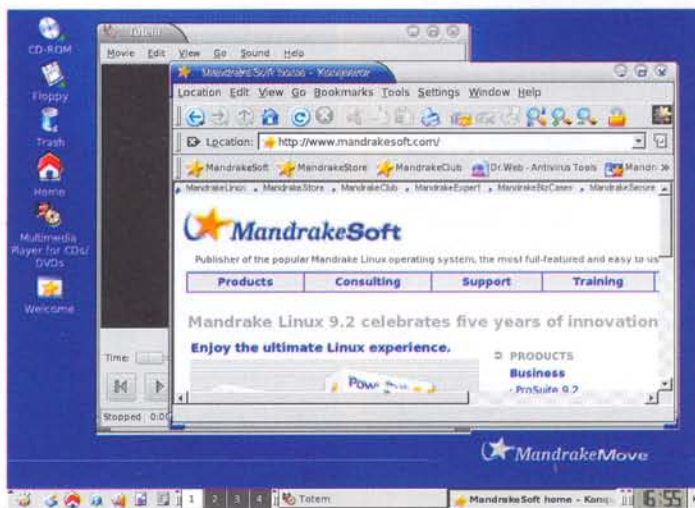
CD-ROM

Floppy

Trash

Home

Multimedia Player for CDs/ DVDs

Welcome

Totem

Movie Edit View Go Sound Help

MandrakeSoft home - Konqueror

Location Edit View Go Bookmarks Tools Settings Window Help

Location: http://www.mandrakesoft.com/

MandrakeSoft MandrakeStore MandrakeClub Dr.Web - Antivirus Tools Mandr »

MandrakeLinux MandrakeStore MandrakeClub MandrakeExpert MandrakeBizCases MandrakeSecure

MandrakeSoft

Publisher of the popular Mandrake Linux operating system, the most full-featured and easy to us

| Products | Consulting | Support | Training |
|---|---|---|---|

Mandrake Linux 9.2 celebrates five years of innovation

Enjoy the ultimate Linux experience.

PRODUCTS

Business

- ProSuite 9.2

Pow

Time:

Stopped 0:00

MandrakeMove

1 2 3 4 Totem MandrakeSoft home - Konq 6:55